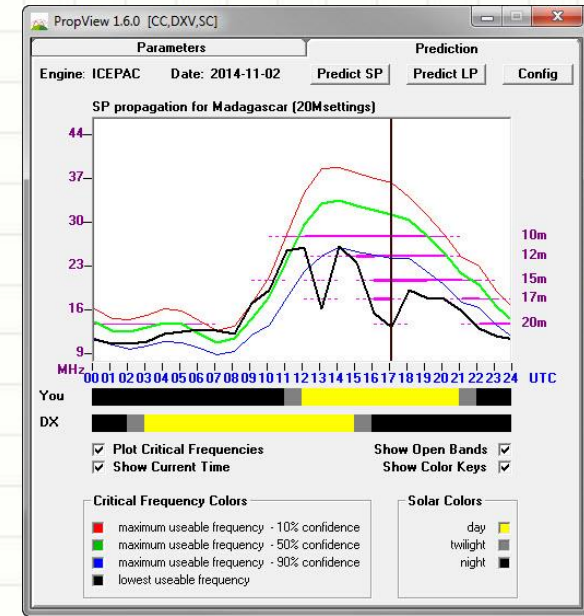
PropView 1.6.0 [CC,DXV,SC]

Parameters

Prediction

Engine: ICEPAC Date: 2014-11-02

Predict SP

Predict LP

Config

SP propagation for Madagascar (20Msettings)

44

37

30

23

16

9

MHz

00 01 02 03 04 05 06 07 08 09 10 11 12 13 14 15 16 17 18 19 20 21 22 23 24 UTC

10m

12m

15m

17m

20m

You

DX

☑ Plot Critical Frequencies

☑ Show Current Time

Show Open Bands ☑

Show Color Keys ☑

Critical Frequency Colors

maximum useable frequency - 10% confidence

maximum useable frequency - 50% confidence

maximum useable frequency - 90% confidence

lowest useable frequency

Solar Colors

day

twilight

night